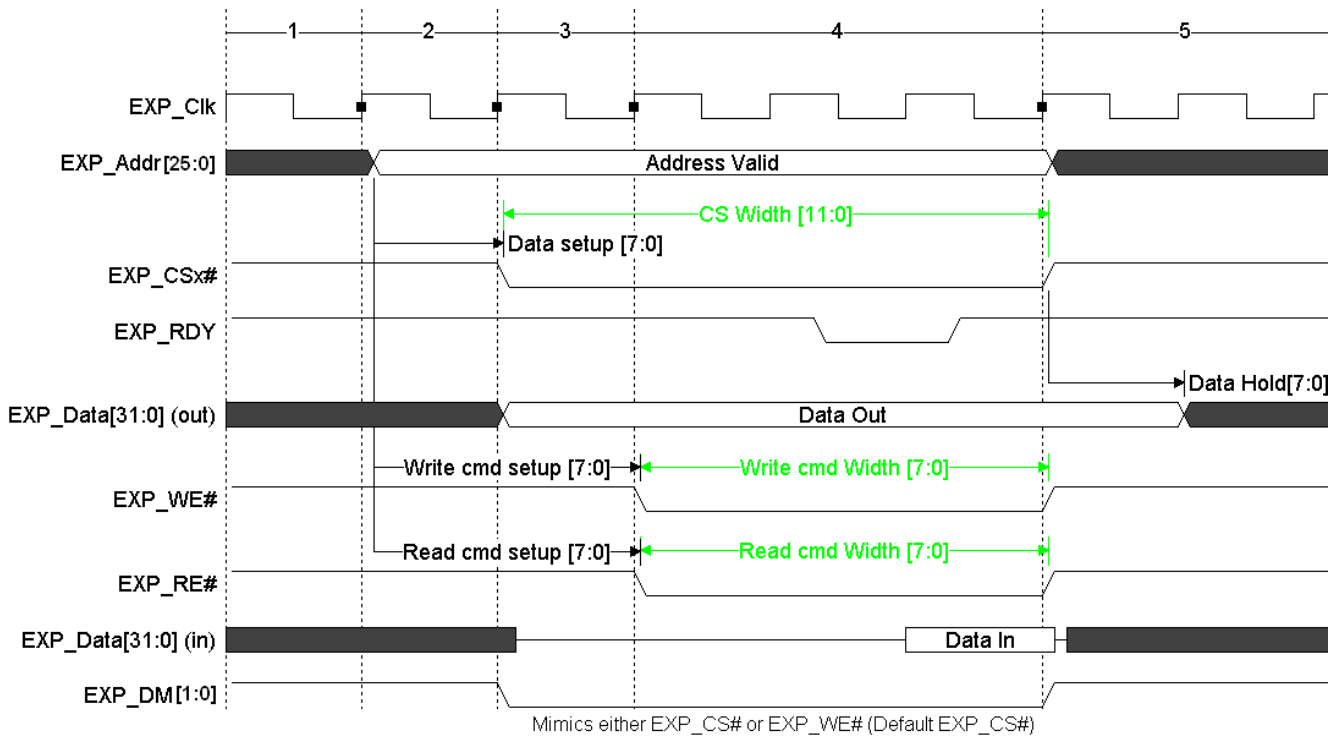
1
2
3
4
5

EXP_Clk

EXP_Addr[25:0]
Address Valid

CS Width [11:0]

Data setup [7:0]

EXP_CSx#

EXP_RDY

Data Hold[7:0]

EXP_Data[31:0] (out)
Data Out

Write cmd setup [7:0]
Write cmd Width [7:0]

EXP_WE#

Read cmd setup [7:0]
Read cmd Width [7:0]

EXP_RE#

EXP_Data[31:0] (in)
Data In

EXP_DM[1:0]

Mimics either EXP_CS# or EXP_WE# (Default EXP_CS#)